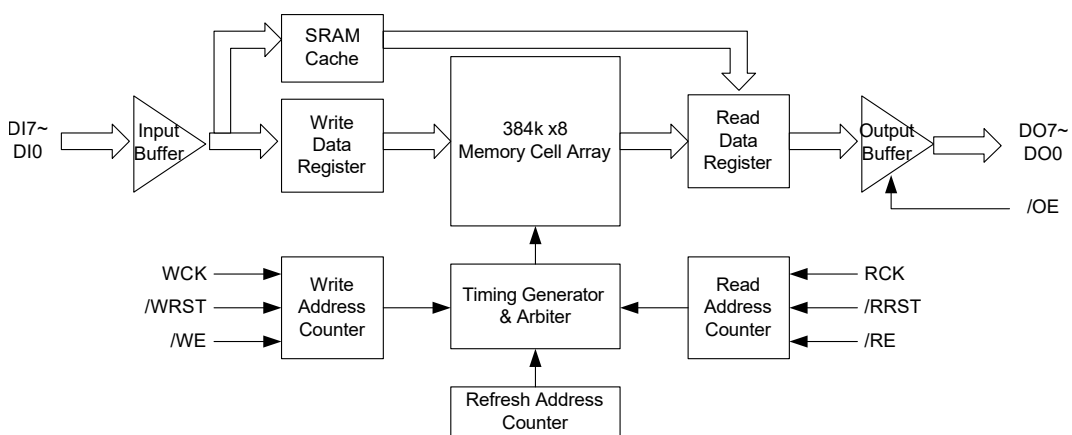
SRAM Cache

DI7~ DI0

Input Buffer

Write Data Register

384k x8 Memory Cell Array

Read Data Register

Output Buffer

DO7~ DO0

/OE

WCK

/WRST

/WE

Write Address Counter

Timing Generator & Arbiter

Read Address Counter

RCK

/RRST

/RE

Refresh Address Counter